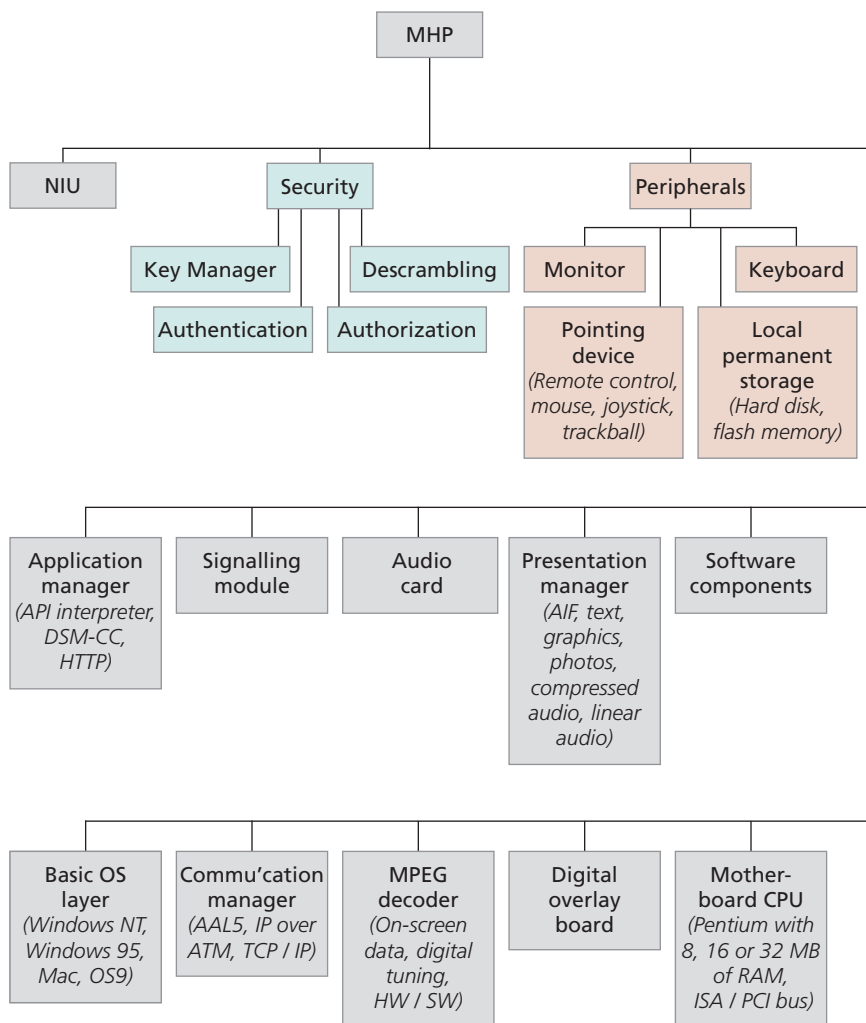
MHP

NIU

Security

Key Manager

Descrambling

Authentication

Authorization

Peripherals

Monitor

Keyboard

Pointing device (Remote control, mouse, joystick, trackball)

Local permanent storage (Hard disk, flash memory)

Application manager (API interpreter, DSM-CC, HTTP)

Signalling module

Audio card

Presentation manager (AIF, text, graphics, photos, compressed audio, linear audio)

Software components

Basic OS layer (Windows NT, Windows 95, Mac, OS9)

Commu'cation manager (AAL5, IP over ATM, TCP / IP)

MPEG decoder (On-screen data, digital tuning, HW / SW)

Digital overlay board

Motherboard CPU (Pentium with 8, 16 or 32 MB of RAM, ISA / PCI bus)